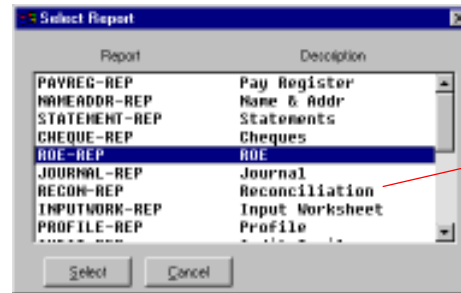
Select Report

Report Description

| Report | Description |
|---|---|
| PAYREG-REP | Pay Register |
| NAMEADDR-REP | Name & Addr |
| STATEMENT-REP | Statements |
| CHEQUE-REP | Cheques |
| ROE-REP | ROE |
| JOURNAL-REP | Journal |
| RECON-REP | Reconciliation |
| INPUTWORK-REP | Input Worksheet |
| PROFILE-REP | Profile |
| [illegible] | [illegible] |

Select Cancel